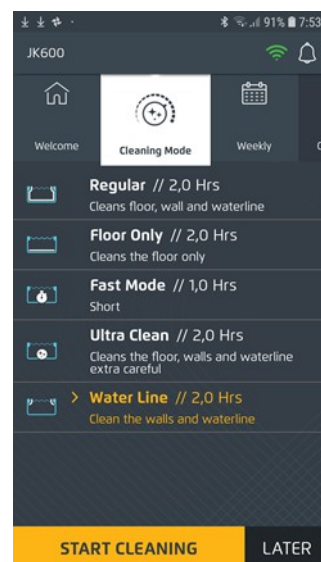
91% 7:53

JK600

Welcome

Cleaning Mode

Weekly

Regular // 2,0 Hrs
Cleans floor, wall and waterline

Floor Only // 2,0 Hrs
Cleans the floor only

Fast Mode // 1,0 Hrs
Short

Ultra Clean // 2,0 Hrs
Cleans the floor, walls and waterline extra careful

> Water Line // 2,0 Hrs
Clean the walls and waterline

START CLEANING

LATER